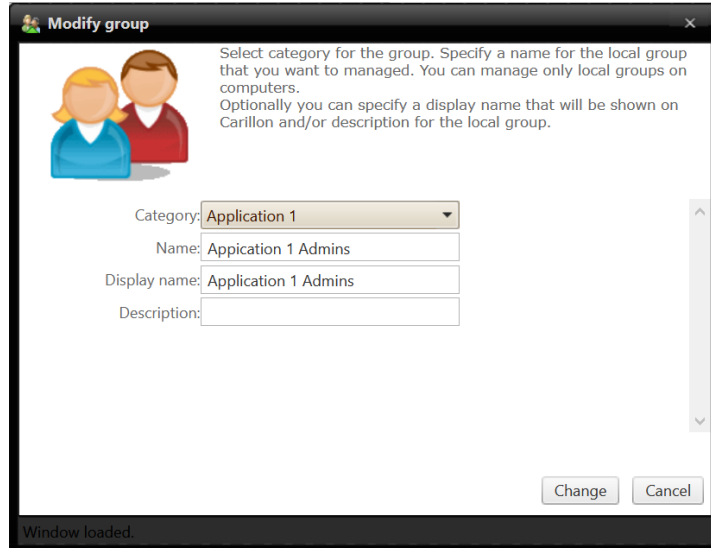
Modify group

×

Select category for the group. Specify a name for the local group that you want to managed. You can manage only local groups on computers.
Optionally you can specify a display name that will be shown on Carillon and/or description for the local group.

Category: Application 1

Name: Appication 1 Admins

Display name: Application 1 Admins

Description:

Change

Cancel

Window loaded.